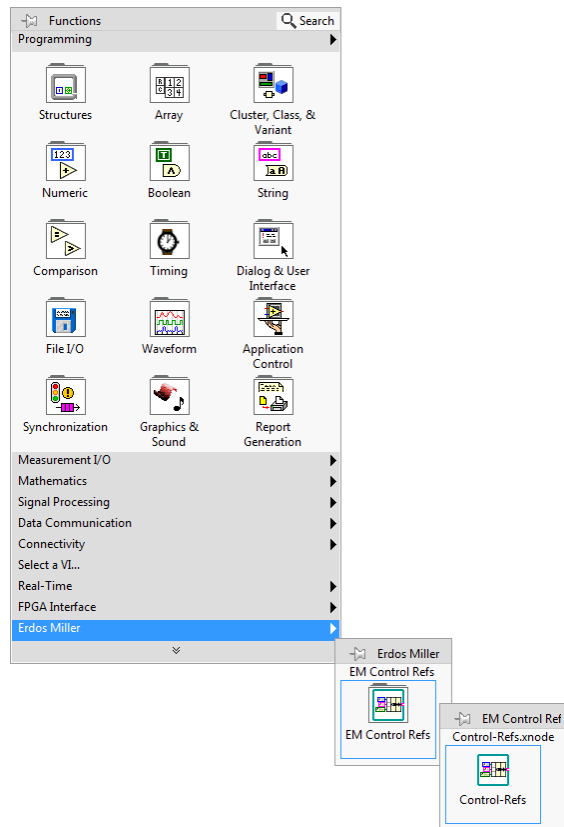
Functions
Search
Programming

Structures
Array
Cluster, Class, & Variant
Numeric
Boolean
String
Comparison
Timing
Dialog & User Interface
File I/O
Waveform
Application Control
Synchronization
Graphics & Sound
Report Generation

Measurement I/O
Mathematics
Signal Processing
Data Communication
Connectivity
Select a VI...
Real-Time
FPGA Interface
Erdos Miller

Erdos Miller
EM Control Refs
EM Control Refs

EM Control Ref
Control-Refs.xnode
Control-Refs